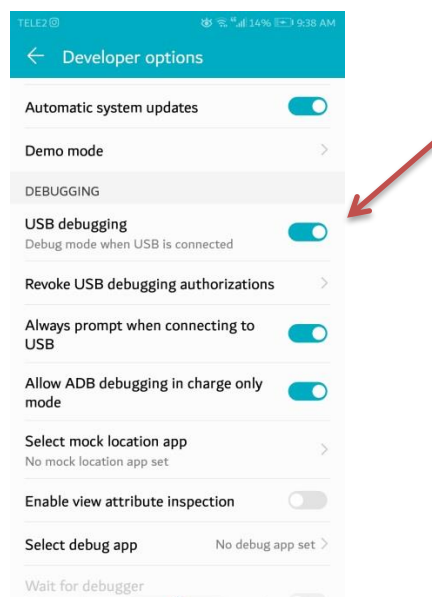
TELE2 14% 9:38 AM

Developer options

Automatic system updates

Demo mode

DEBUGGING

USB debugging
Debug mode when USB is connected

Revoke USB debugging authorizations

Always prompt when connecting to USB

Allow ADB debugging in charge only mode

Select mock location app
No mock location app set

Enable view attribute inspection

Select debug app No debug app set

Wait for debugger